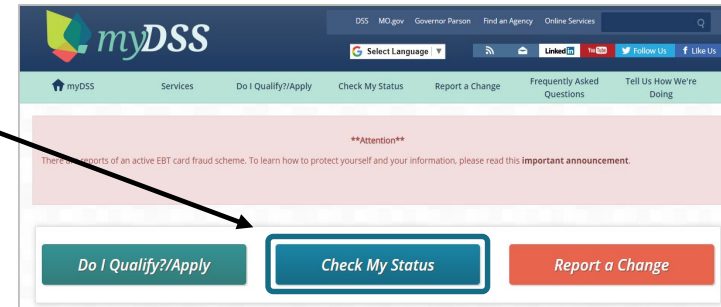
myDSS

DSS MO.gov Governor Parson Find an Agency Online Services

Select Language ▼

Linked in You Tube Follow Us f Like Us

myDSS Services Do I Qualify?/Apply Check My Status Report a Change Frequently Asked Questions Tell Us How We're Doing

**Attention**

There are reports of an active EBT card fraud scheme. To learn how to protect yourself and your information, please read this **important announcement**.

Do I Qualify?/Apply

Check My Status

Report a Change